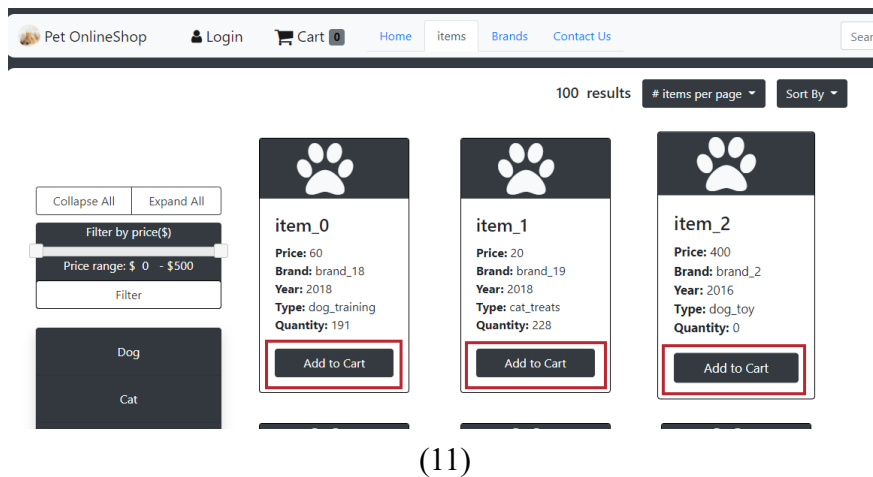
Pet OnlineShop Login Cart 0 Home items Brands Contact Us Sear

100 results # items per page Sort By

Collapse All Expand All
Filter by price($)
Price range: $ 0 - $500
Filter

Dog
Cat

item_0
Price: 60
Brand: brand_18
Year: 2018
Type: dog_training
Quantity: 191
Add to Cart

item_1
Price: 20
Brand: brand_19
Year: 2018
Type: cat_treats
Quantity: 228
Add to Cart

item_2
Price: 400
Brand: brand_2
Year: 2016
Type: dog_toy
Quantity: 0
Add to Cart

(11)